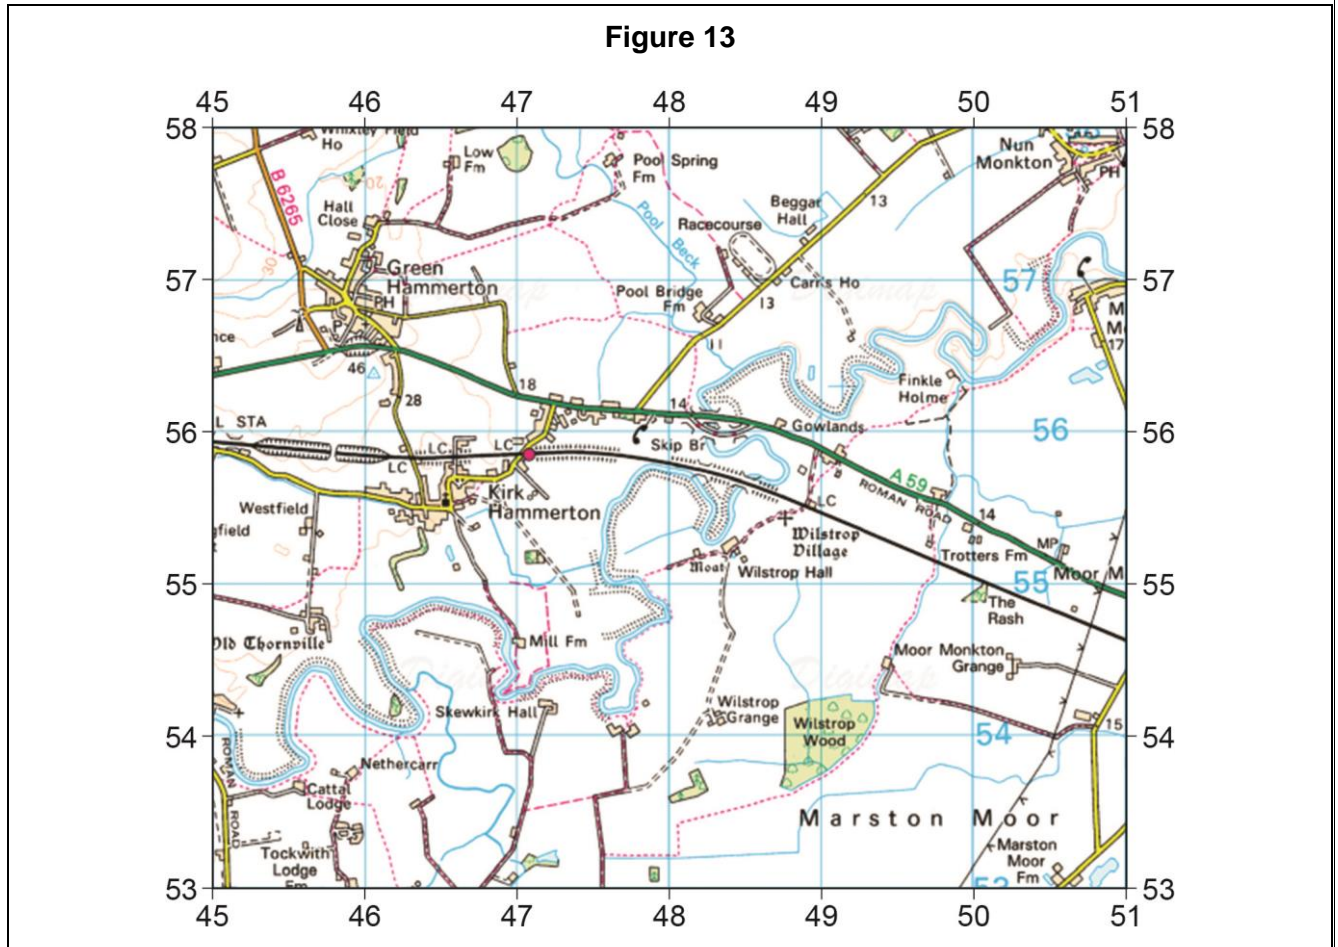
Figure 13

45 46 47 48 49 50 51

58 57 56 55 54 53

Whixley Field Ho
Low Fm
Pool Spring Fm
Nun Monkton
PH
B 6265
20
Hall Close
Beggar Hall
13
Racecourse
Pool Beck
30
Green Hammerton
PH
Pool Bridge Fm
Carr's Ho
57
13
P
11
46
18
28
14
Finkle Holme
L STA
56
Skip Br
Gowlands
LC
LC
LC
A 59
ROMAN ROAD
LC
14
Westfield
Kirk Hammerton
Wilstrop Village
Trotters Fm
MP
field
Moat
Wilstrop Hall
55
Moor M
The Rash
Old Thornville
Mill Fm
Moor Monkton Grange
Wilstrop Grange
Skewkirk Hall
Wilstrop Wood
54
15
Nethercarr
ROMAN ROAD
Cattal Lodge
Marston Moor
Tockwith Lodge Fm
Marston Moor Fm
53
17